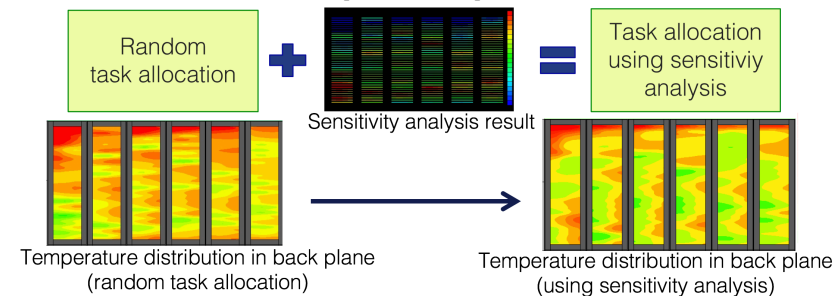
Random task allocation

Sensitivity analysis result

Task allocation using sensitiviy analysis

Temperature distribution in back plane (random task allocation)

Temperature distribution in back plane (using sensitivity analysis)